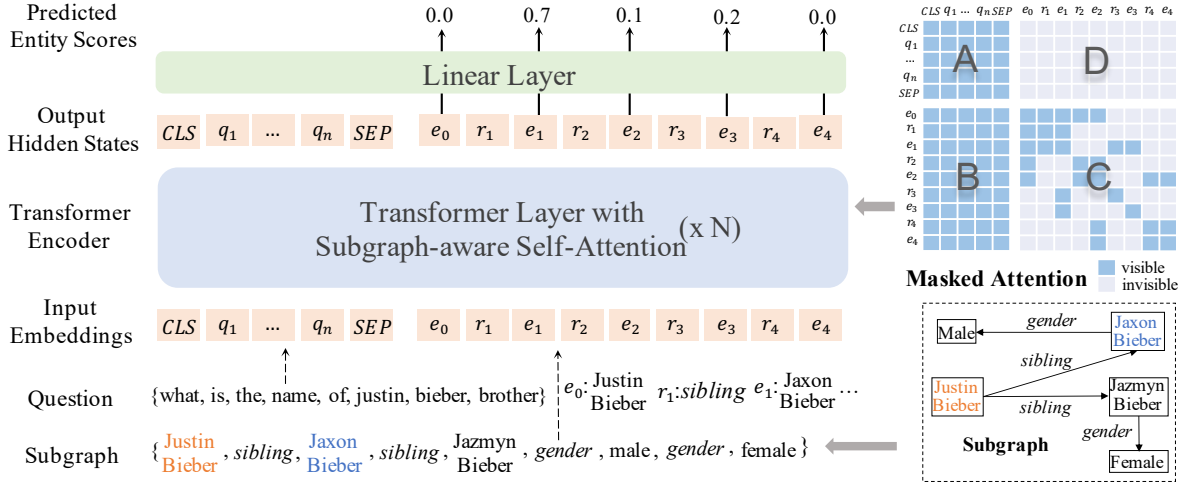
Predicted Entity Scores

0.0 0.7 0.1 0.2 0.0

Linear Layer

Output Hidden States

$CLS$ $q_1$ ... $q_n$ $SEP$ $e_0$ $r_1$ $e_1$ $r_2$ $e_2$ $r_3$ $e_3$ $r_4$ $e_4$

Transformer Encoder

Transformer Layer with Subgraph-aware Self-Attention (x N)

Input Embeddings

$CLS$ $q_1$ ... $q_n$ $SEP$ $e_0$ $r_1$ $e_1$ $r_2$ $e_2$ $r_3$ $e_3$ $r_4$ $e_4$

Question {what, is, the, name, of, justin, bieber, brother}

$e_0$:Justin Bieber $r_1$:sibling $e_1$:Jaxon Bieber ...

Subgraph {Justin Bieber, sibling, Jaxon Bieber, sibling, Jazmyn Bieber, gender, male, gender, female}

$CLS$ $q_1$ ... $q_n$ $SEP$ $e_0$ $r_1$ $e_1$ $r_2$ $e_2$ $r_3$ $e_3$ $r_4$ $e_4$

$CLS$
$q_1$
...
$q_n$
$SEP$
$e_0$
$r_1$
$e_1$
$r_2$
$e_2$
$r_3$
$e_3$
$r_4$
$e_4$

A D B C

Masked Attention visible invisible

Male gender Jaxon Bieber sibling Justin Bieber Jazmyn Bieber sibling gender Subgraph Female